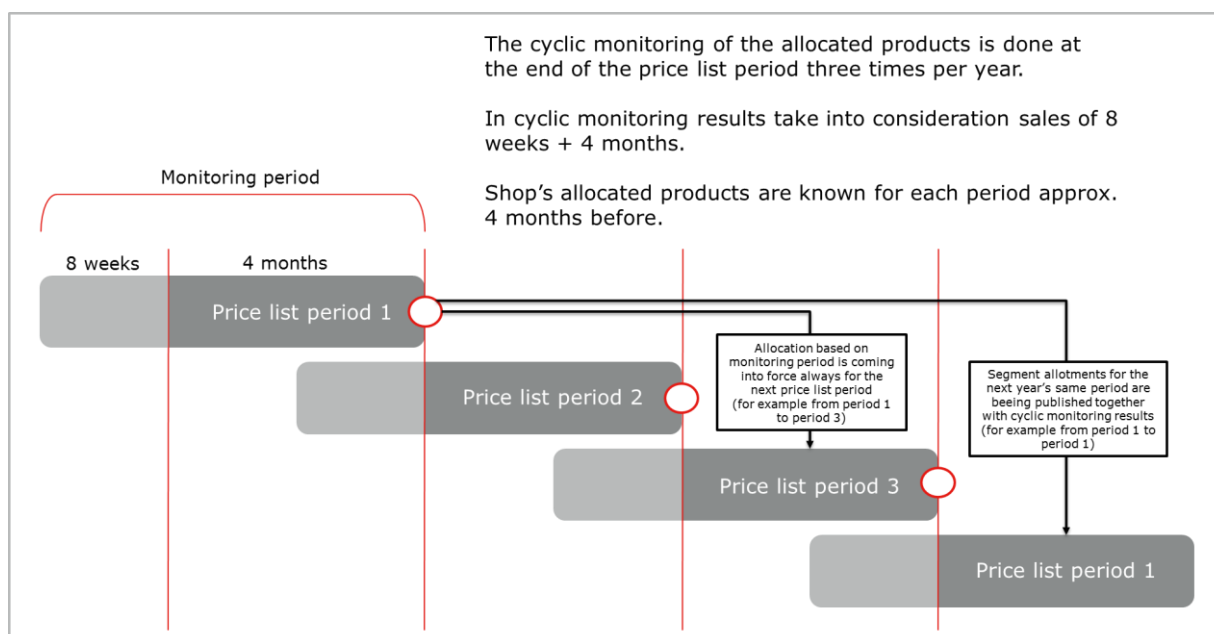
The cyclic monitoring of the allocated products is done at the end of the price list period three times per year.

In cyclic monitoring results take into consideration sales of 8 weeks + 4 months.

Shop's allocated products are known for each period approx. 4 months before.

Monitoring period

8 weeks

4 months

Price list period 1

Allocation based on monitoring period is coming into force always for the next price list period (for example from period 1 to period 3)

Segment allotments for the next year's same period are being published together with cyclic monitoring results (for example from period 1 to period 1)

Price list period 2

Price list period 3

Price list period 1